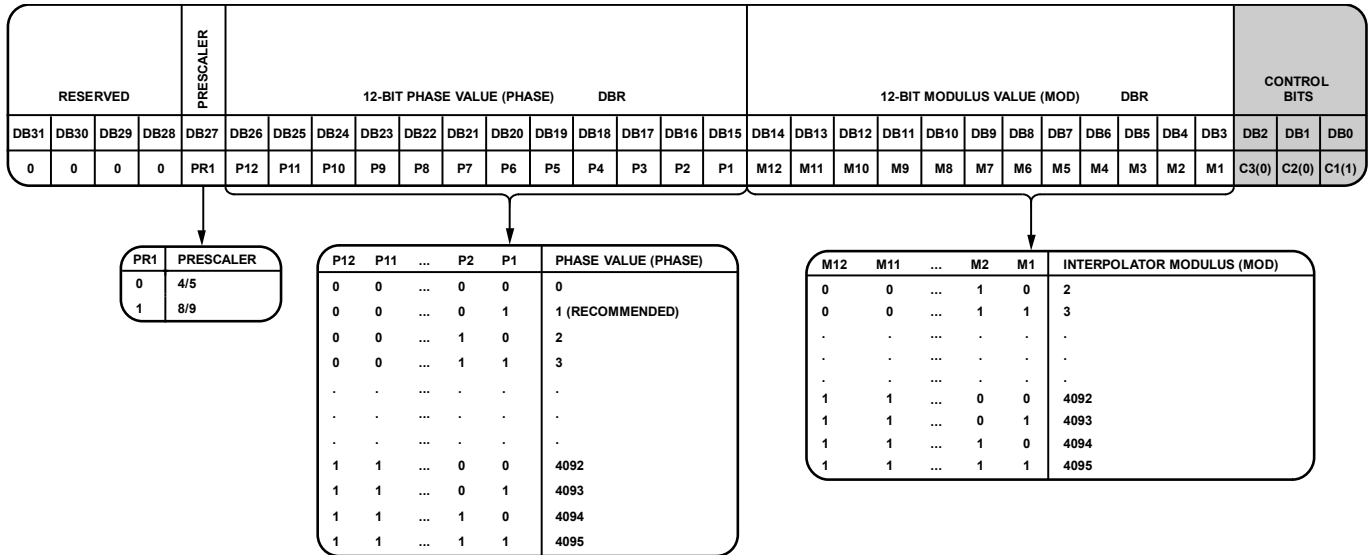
| RESERVED | | | | PRESCALER | 12-BIT PHASE VALUE (PHASE) DBR | | | | | | | | | | | | 12-BIT MODULUS VALUE (MOD) DBR | | | | | | | | | | | | CONTROL BITS | | |
|---|---|---|---|---|---|---|---|---|---|---|---|---|---|---|---|---|---|---|---|---|---|---|---|---|---|---|---|---|---|---|---|
| DB31 | DB30 | DB29 | DB28 | DB27 | DB26 | DB25 | DB24 | DB23 | DB22 | DB21 | DB20 | DB19 | DB18 | DB17 | DB16 | DB15 | DB14 | DB13 | DB12 | DB11 | DB10 | DB9 | DB8 | DB7 | DB6 | DB5 | DB4 | DB3 | DB2 | DB1 | DB0 |
| 0 | 0 | 0 | 0 | PR1 | P12 | P11 | P10 | P9 | P8 | P7 | P6 | P5 | P4 | P3 | P2 | P1 | M12 | M11 | M10 | M9 | M8 | M7 | M6 | M5 | M4 | M3 | M2 | M1 | C3(0) | C2(0) | C1(1) |

| PR1 | PRESCALER |
|---|---|
| 0 | 4/5 |
| 1 | 8/9 |

| P12 | P11 | ... | P2 | P1 | PHASE VALUE (PHASE) |
|---|---|---|---|---|---|
| 0 | 0 | ... | 0 | 0 | 0 |
| 0 | 0 | ... | 0 | 1 | 1 (RECOMMENDED) |
| 0 | 0 | ... | 1 | 0 | 2 |
| 0 | 0 | ... | 1 | 1 | 3 |
| . | . | ... | . | . | . |
| . | . | ... | . | . | . |
| . | . | ... | . | . | . |
| 1 | 1 | ... | 0 | 0 | 4092 |
| 1 | 1 | ... | 0 | 1 | 4093 |
| 1 | 1 | ... | 1 | 0 | 4094 |
| 1 | 1 | ... | 1 | 1 | 4095 |

| M12 | M11 | ... | M2 | M1 | INTERPOLATOR MODULUS (MOD) |
|---|---|---|---|---|---|
| 0 | 0 | ... | 1 | 0 | 2 |
| 0 | 0 | ... | 1 | 1 | 3 |
| . | . | ... | . | . | . |
| . | . | ... | . | . | . |
| . | . | ... | . | . | . |
| 1 | 1 | ... | 0 | 0 | 4092 |
| 1 | 1 | ... | 0 | 1 | 4093 |
| 1 | 1 | ... | 1 | 0 | 4094 |
| 1 | 1 | ... | 1 | 1 | 4095 |